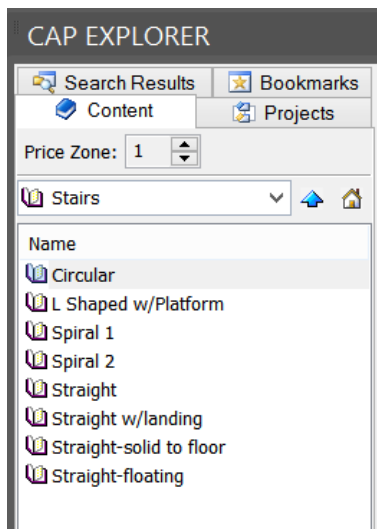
CAP EXPLORER

Search Results
Bookmarks
Content
Projects

Price Zone: 1

Stairs

Name
Circular
L Shaped w/Platform
Spiral 1
Spiral 2
Straight
Straight w/landing
Straight-solid to floor
Straight-floating